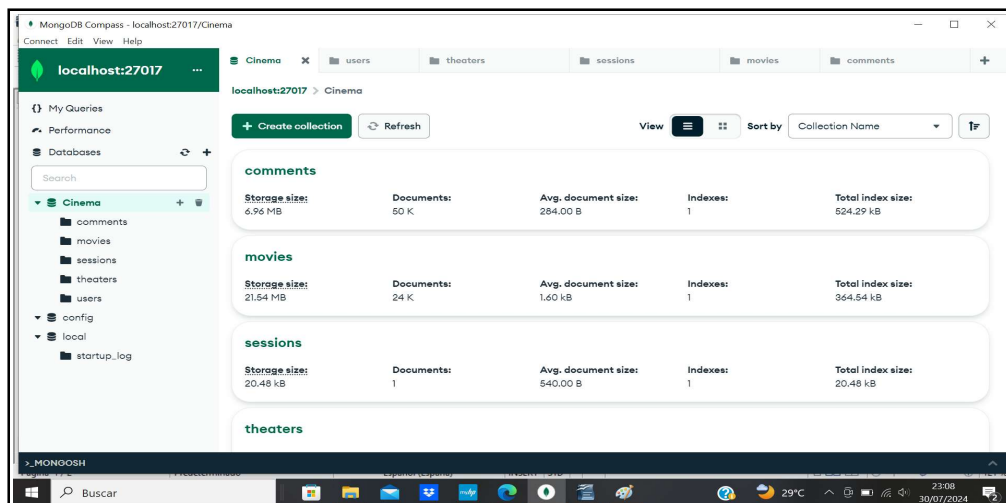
MongoDB Compass - localhost:27017/Cinema
Connect Edit View Help

localhost:27017 ...

{} My Queries
Performance
Databases

Search

Cinema
comments
movies
sessions
theaters
users
config
local
startup_log

Cinema × | users | theaters | sessions | movies | comments | +

localhost:27017 > Cinema

+ Create collection | Refresh

View | Sort by | Collection Name

comments
Storage size: 6.96 MB
Documents: 50 K
Avg. document size: 284.00 B
Indexes: 1
Total index size: 524.29 kB

movies
Storage size: 21.54 MB
Documents: 24 K
Avg. document size: 1.60 kB
Indexes: 1
Total index size: 364.54 kB

sessions
Storage size: 20.48 kB
Documents: 1
Avg. document size: 540.00 B
Indexes: 1
Total index size: 20.48 kB

theaters

>_MONGOSH

Buscar

29°C
23:08
30/07/2024